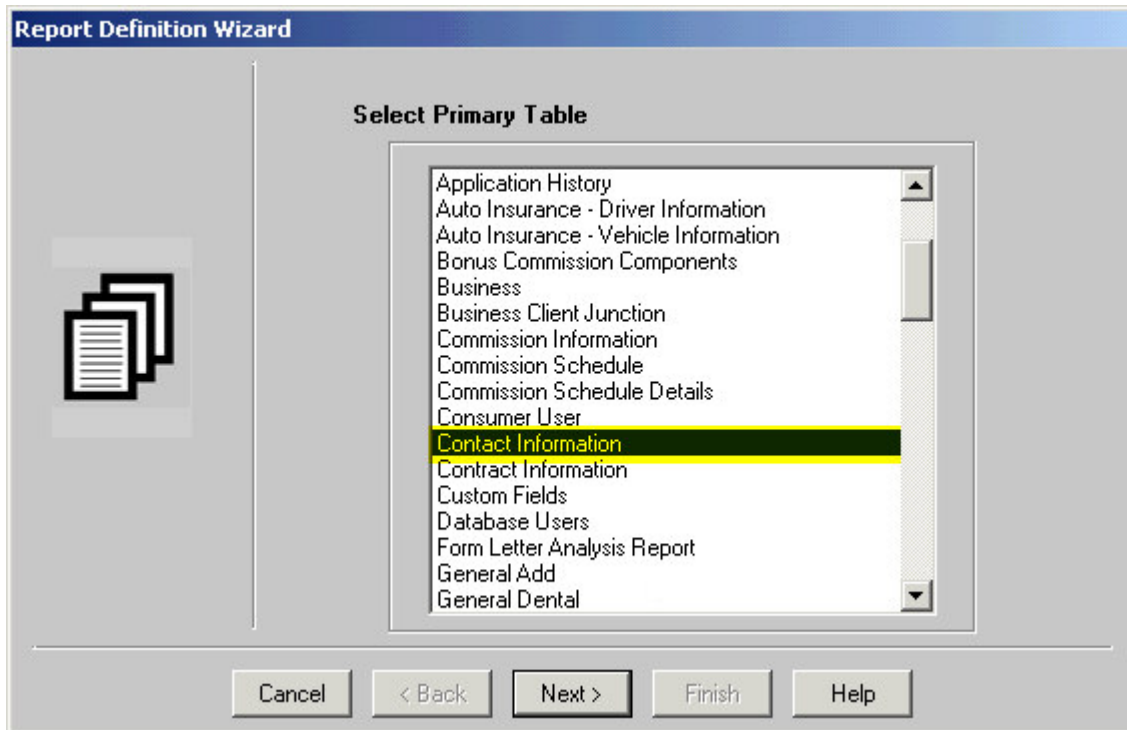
Report Definition Wizard

Select Primary Table

Application History
Auto Insurance - Driver Information
Auto Insurance - Vehicle Information
Bonus Commission Components
Business
Business Client Junction
Commission Information
Commission Schedule
Commission Schedule Details
Consumer User
Contact Information
Contract Information
Custom Fields
Database Users
Form Letter Analysis Report
General Add
General Dental

Cancel
< Back
Next >
Finish
Help